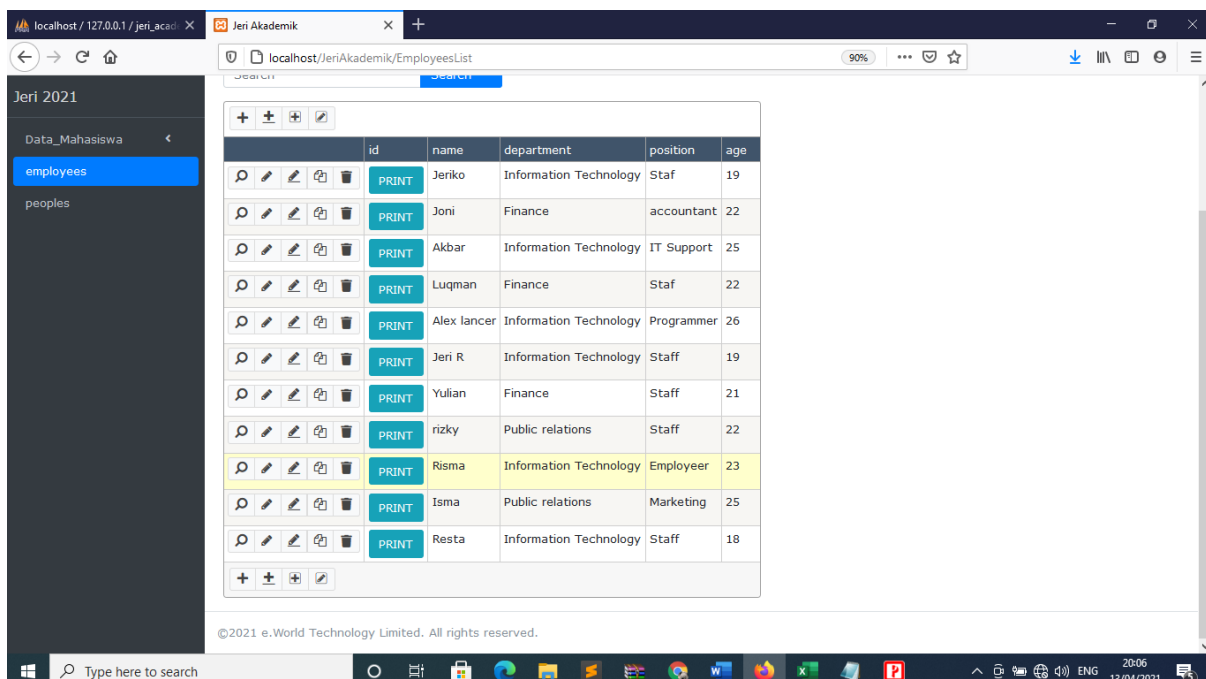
localhost / 127.0.0.1 / jeri_acad
Jeri Akademik

localhost/JeriAkademik/EmployeesList
90%

Jeri 2021

Data_Mahasiswa
employees
peoples

Search
Search

| | id | name | department | position | age |
|---|---|---|---|---|---|
| | PRINT | Jeriko | Information Technology | Staf | 19 |
| | PRINT | Joni | Finance | accountant | 22 |
| | PRINT | Akbar | Information Technology | IT Support | 25 |
| | PRINT | Luqman | Finance | Staf | 22 |
| | PRINT | Alex lancer | Information Technology | Programmer | 26 |
| | PRINT | Jeri R | Information Technology | Staff | 19 |
| | PRINT | Yulian | Finance | Staff | 21 |
| | PRINT | rizky | Public relations | Staff | 22 |
| | PRINT | Risma | Information Technology | Employeer | 23 |
| | PRINT | Isma | Public relations | Marketing | 25 |
| | PRINT | Resta | Information Technology | Staff | 18 |

©2021 e.World Technology Limited. All rights reserved.

Type here to search
ENG
20:06
12/04/2021